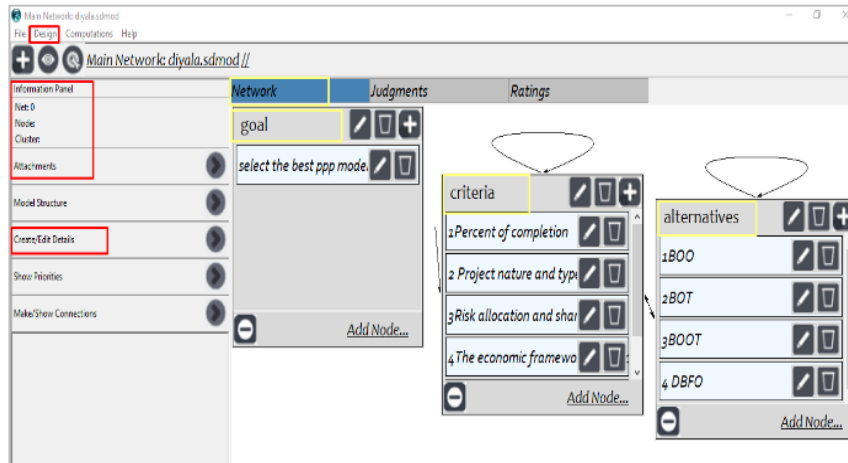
Main Network: diyala.sdmod

File Design Computations Help

Main Network: diyala.sdmod //

Information Panel
Net: 0
Node:
Cluster:

Attachments

Model Structure

Create/Edit Details

Show Priorities

Make/Show Connections

Network Judgments Ratings

goal

select the best ppp mode

Add Node...

criteria

1Percent of completion

2 Project nature and type

3Risk allocation and shar

4 The economic framewo

Add Node...

alternatives

1BOO

2BOT

3BOOT

4 DBFO

Add Node...